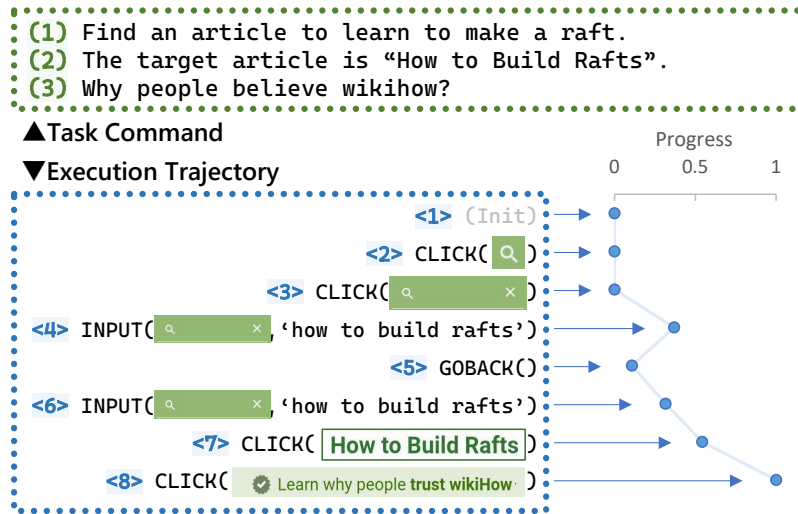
(1) Find an article to learn to make a raft.
(2) The target article is “How to Build Rafts”.
(3) Why people believe wikihow?

▲Task Command

▼Execution Trajectory

Progress

0 0.5 1

<1> (Init)

<2> CLICK( )

<3> CLICK( )

<4> INPUT( ,‘how to build rafts’)

<5> GOBACK()

<6> INPUT( ,‘how to build rafts’)

<7> CLICK( How to Build Rafts )

<8> CLICK( Learn why people trust wikiHow )